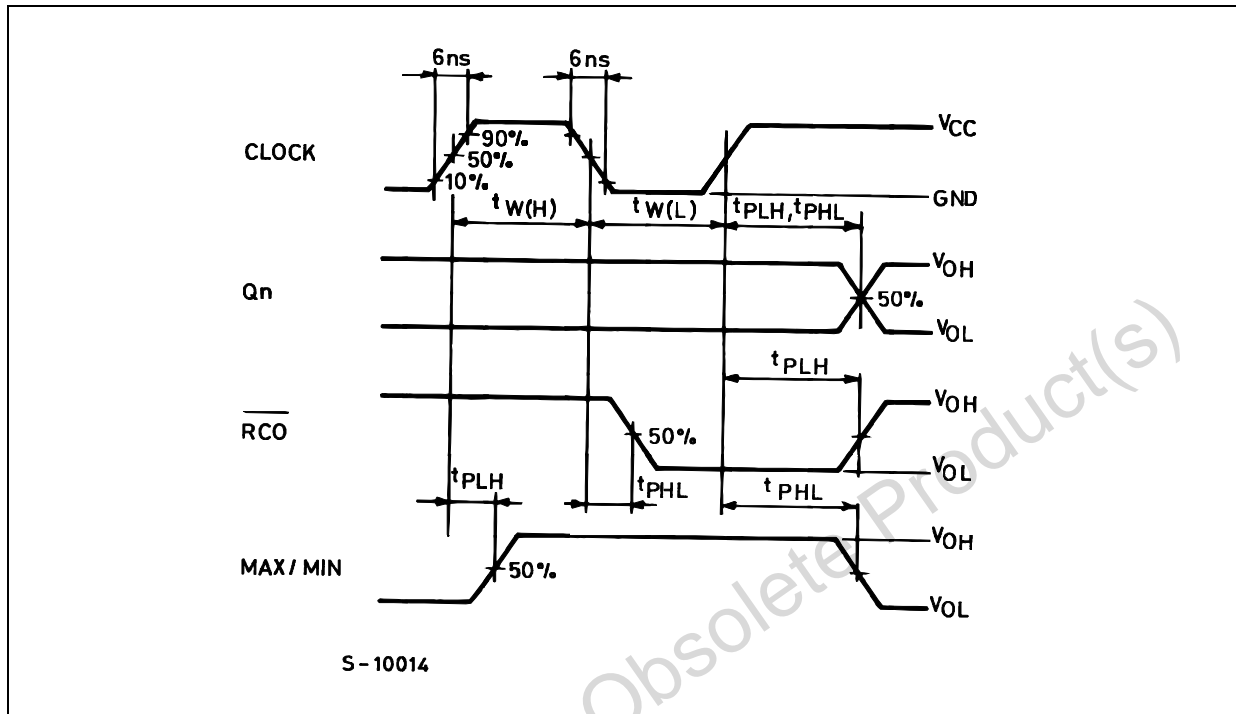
6ns
6ns
CLOCK
90%
50%
10%
$V_{CC}$
GND
$t_{W(H)}$
$t_{W(L)}$
$t_{PLH}, t_{PHL}$
Qn
$V_{OH}$
50%
$V_{OL}$
$t_{PLH}$
$\overline{RCO}$
$V_{OH}$
50%
$V_{OL}$
$t_{PLH}$
$t_{PHL}$
$t_{PHL}$
$V_{OH}$
MAX / MIN
50%
$V_{OL}$
S - 10014
Obsolete Product(s)